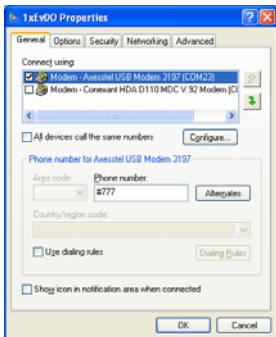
1xEvDO Properties

General | Options | Security | Networking | Advanced

Connect using:

Modem - Axesstel USB Modem 3197 (COM23)
Modem - Conexant HDA D110 MDC V.92 Modem (C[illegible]

All devices call the same numbers

Configure...

Phone number for Axesstel USB Modem 3197

Area code:

Phone number:

#777

Alternates

Country/region code:

Use dialing rules

Dialing Rules

Show icon in notification area when connected

OK

Cancel